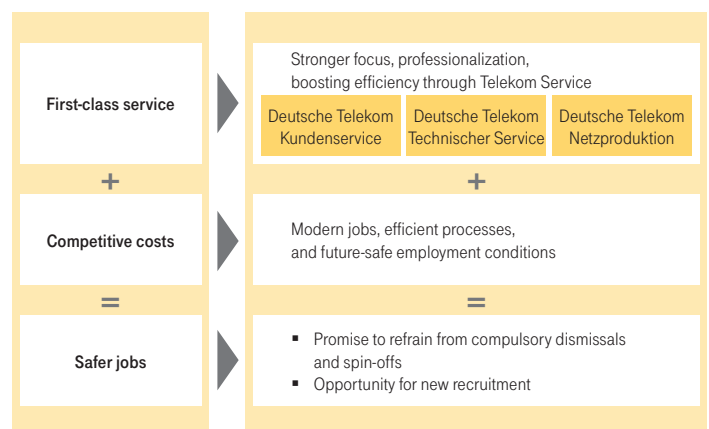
First-class service

Stronger focus, professionalization, boosting efficiency through Telekom Service

Deutsche Telekom Kundenservice

Deutsche Telekom Technischer Service

Deutsche Telekom Netzproduktion

+

+

Competitive costs

Modern jobs, efficient processes, and future-safe employment conditions

=

=

Safer jobs

▪ Promise to refrain from compulsory dismissals and spin-offs
▪ Opportunity for new recruitment